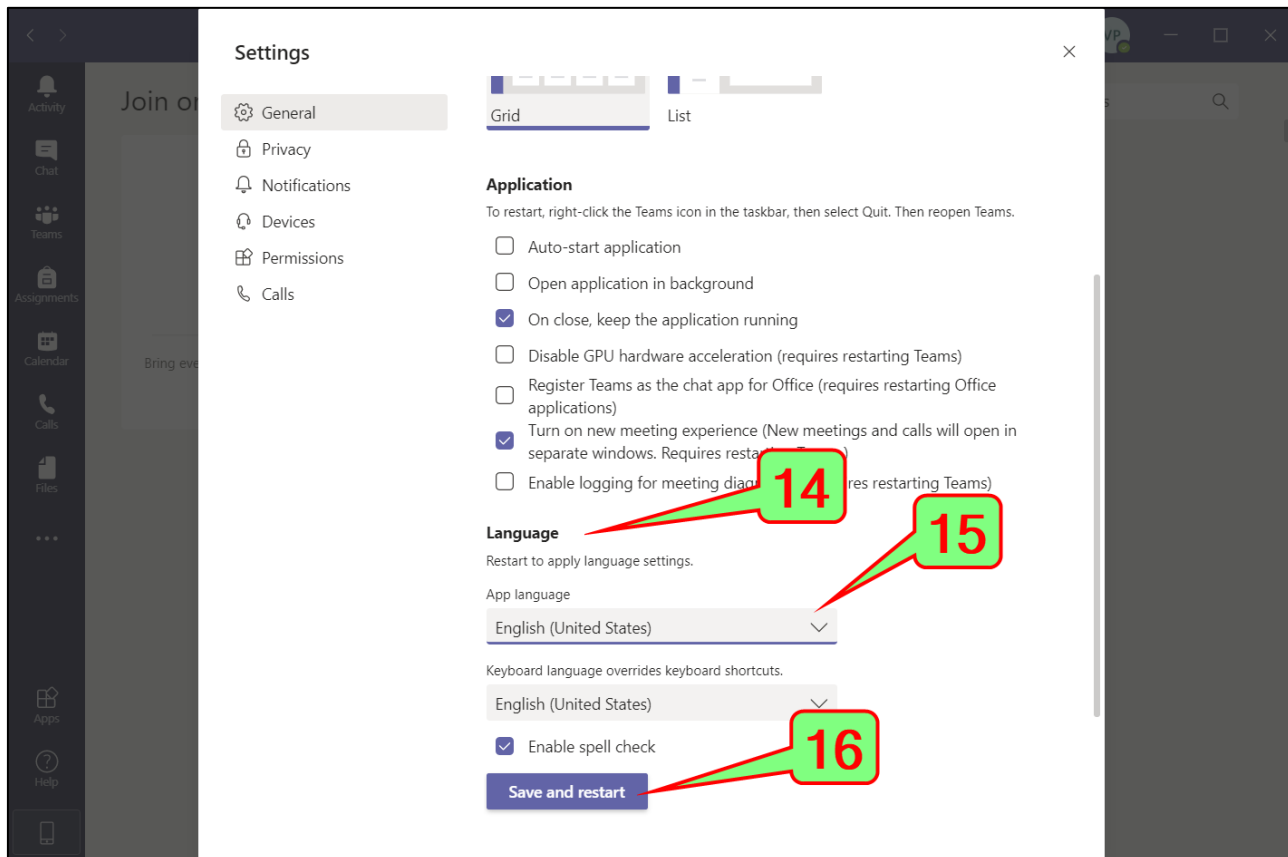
Activity
Chat
Teams
Assignments
Calendar
Calls
Files
...
Apps
Help

Join or

Bring eve

VP

Settings

General
Privacy
Notifications
Devices
Permissions
Calls

Grid
List

Application
To restart, right-click the Teams icon in the taskbar, then select Quit. Then reopen Teams.

Auto-start application
Open application in background
On close, keep the application running
Disable GPU hardware acceleration (requires restarting Teams)
Register Teams as the chat app for Office (requires restarting Office applications)
Turn on new meeting experience (New meetings and calls will open in separate windows. Requires restar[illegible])
Enable logging for meeting diag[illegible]res restarting Teams)

14

Language
Restart to apply language settings.

15

App language
English (United States)

Keyboard language overrides keyboard shortcuts.
English (United States)

Enable spell check

16

Save and restart